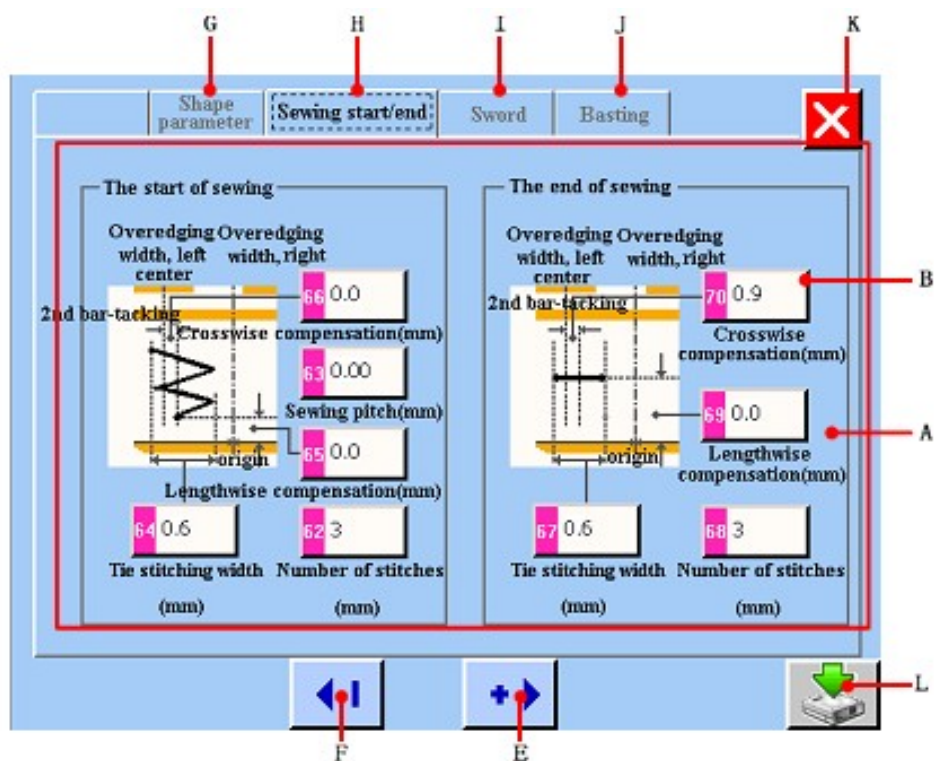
G H I J K

Shape parameter | Sewing start/end | Sword | Basting

The start of sewing

Overedging width, left
Overedging center
width, right

2nd bar-tacking

66 0.0
Crosswise compensation(mm)

63 0.00
Sewing pitch(mm)

origin

65 0.0
Lengthwise compensation(mm)

64 0.6
Tie stitching width
(mm)

62 3
Number of stitches
(mm)

The end of sewing

Overedging width, left
Overedging center
width, right

2nd bar-tacking

70 0.9
Crosswise compensation(mm)

origin

69 0.0
Lengthwise compensation(mm)

67 0.6
Tie stitching width
(mm)

68 3
Number of stitches
(mm)

B

A

L

F E